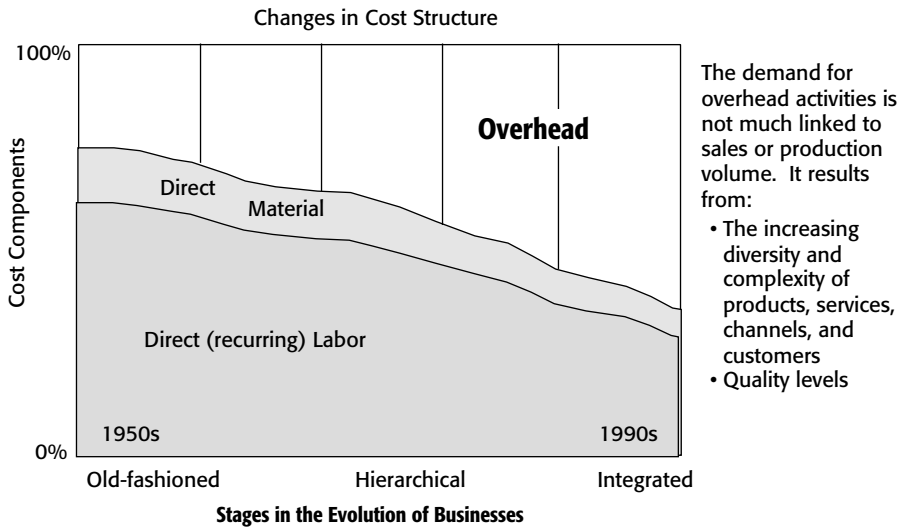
Changes in Cost Structure

100%

0%

Cost Components

Overhead

Direct

Material

Direct (recurring) Labor

1950s

1990s

Old-fashioned

Hierarchical

Integrated

Stages in the Evolution of Businesses

The demand for overhead activities is not much linked to sales or production volume. It results from:

• The increasing diversity and complexity of products, services, channels, and customers
• Quality levels